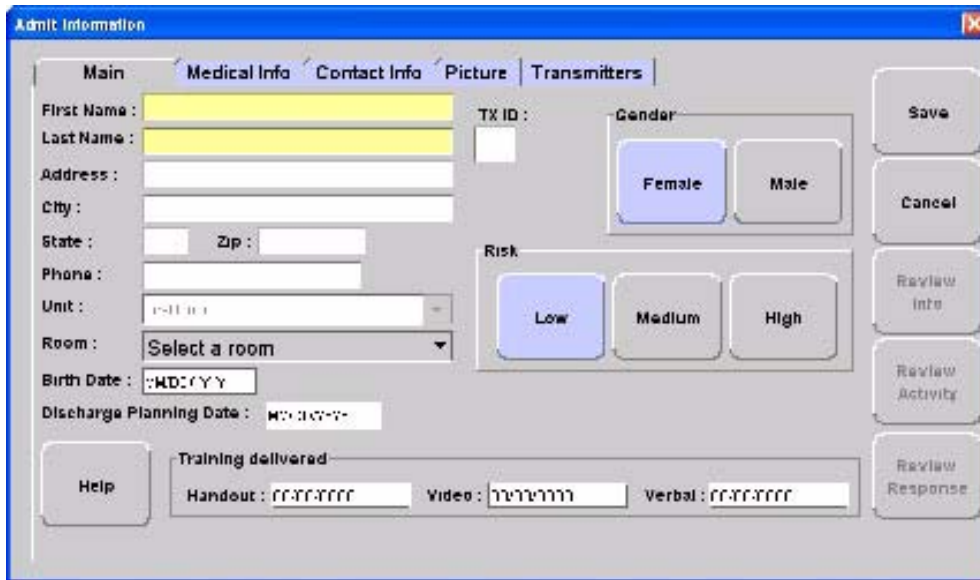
Admit Information

Main | Medical Info | Contact Info | Picture | Transmitters

First Name :
Last Name :
Address :
City :
State :
Zip :
Phone :
Unit : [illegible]
Room : Select a room
Birth Date : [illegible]
Discharge Planning Date : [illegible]

TX ID :

Gender
Female
Male

Risk
Low
Medium
High

Help

Training delivered
Handout : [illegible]
Video : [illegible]
Verbal : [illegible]

Save
Cancel
Review Info
Review Activity
Review Response